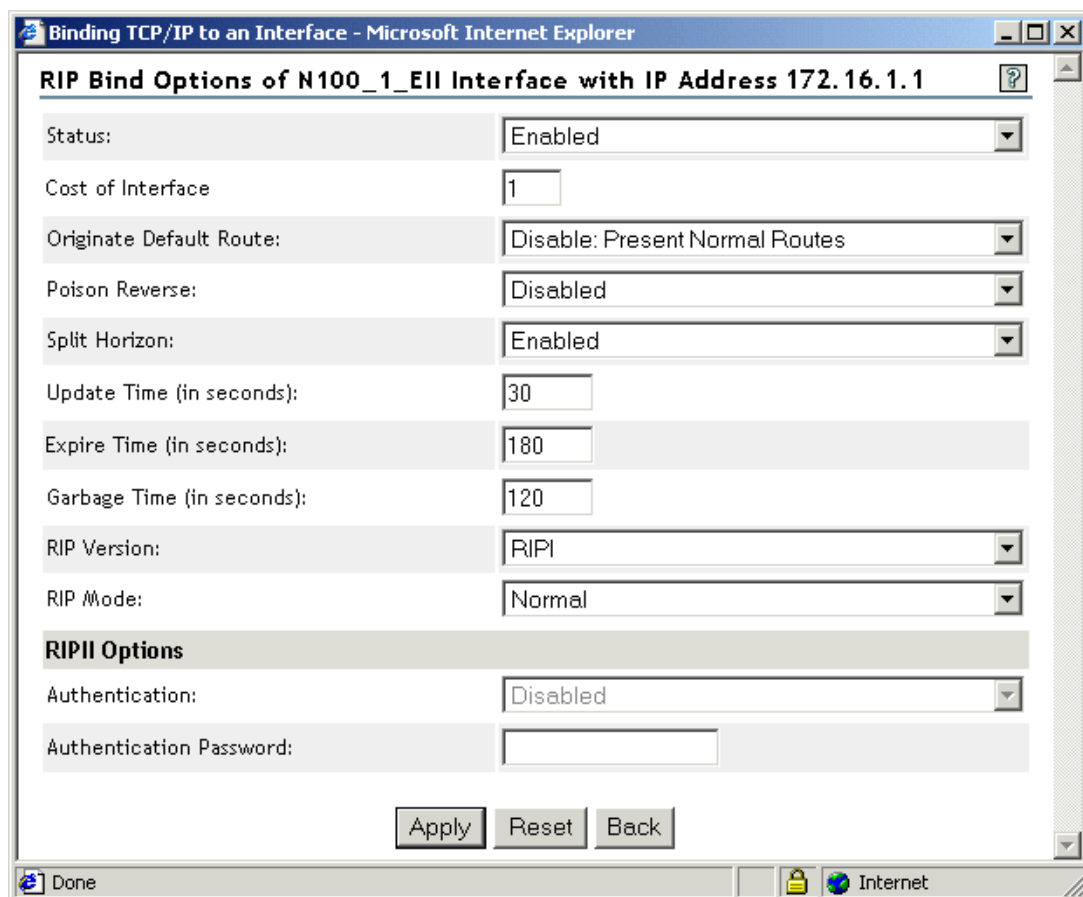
Binding TCP/IP to an Interface - Microsoft Internet Explorer

RIP Bind Options of N100_1_EII Interface with IP Address 172.16.1.1

?

| | |
|---|---|
| Status: | Enabled |
| Cost of Interface | 1 |
| Originate Default Route: | Disable: Present Normal Routes |
| Poison Reverse: | Disabled |
| Split Horizon: | Enabled |
| Update Time (in seconds): | 30 |
| Expire Time (in seconds): | 180 |
| Garbage Time (in seconds): | 120 |
| RIP Version: | RIPI |
| RIP Mode: | Normal |

RIPII Options

| | |
|---|---|
| Authentication: | Disabled |
| Authentication Password: | |

Apply Reset Back

Done

Internet